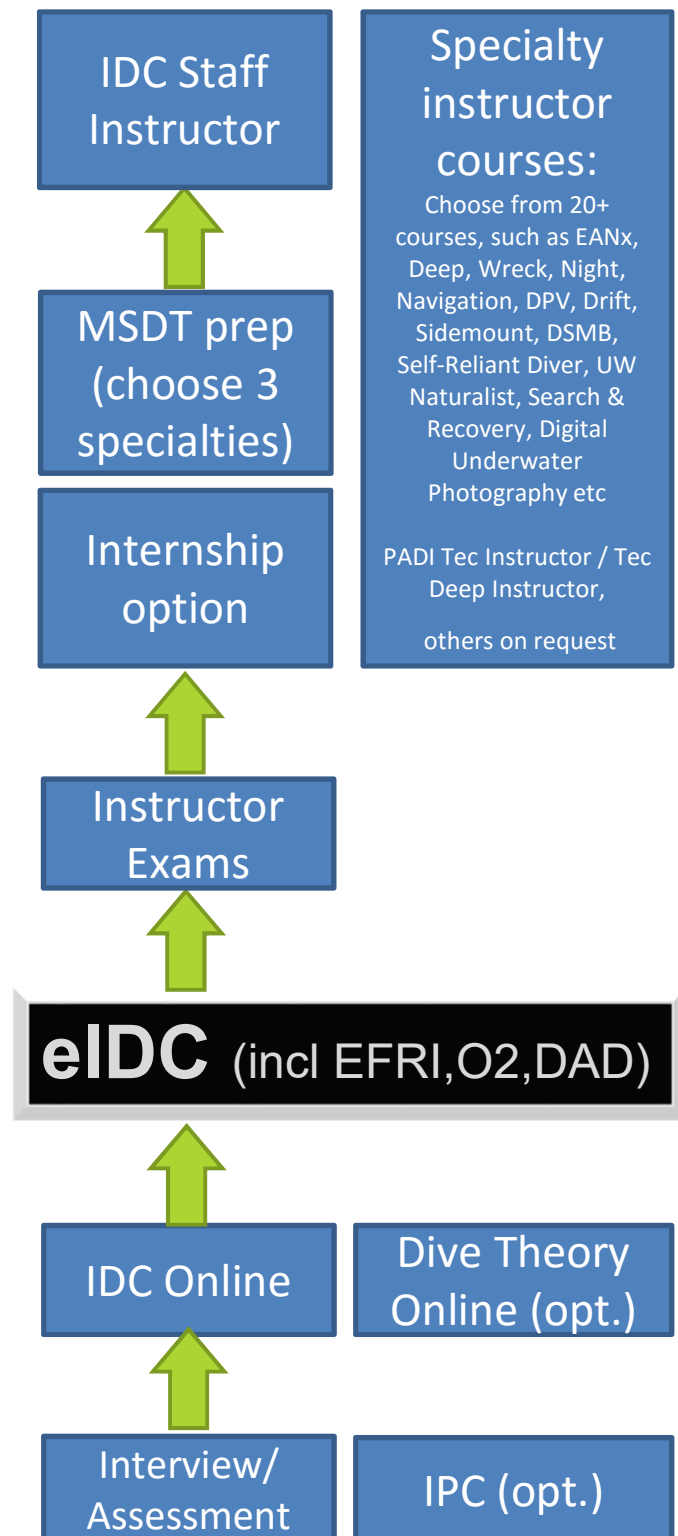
IDC Staff Instructor

Specialty instructor courses:
Choose from 20+ courses, such as EANx, Deep, Wreck, Night, Navigation, DPV, Drift, Sidemount, DSMB, Self-Reliant Diver, UW Naturalist, Search & Recovery, Digital Underwater Photography etc

PADI Tec Instructor / Tec Deep Instructor,

others on request

MSDT prep (choose 3 specialties)

Internship option

Instructor Exams

eIDC (incl EFRI,O2,DAD)

IDC Online

Dive Theory Online (opt.)

Interview/ Assessment

IPC (opt.)